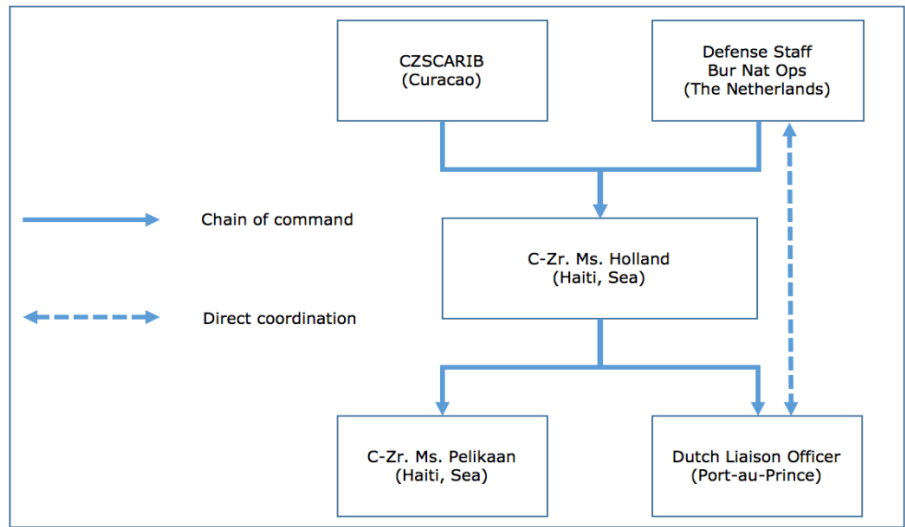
CZSCARIB
(Curacao)

Defense Staff
Bur Nat Ops
(The Netherlands)

Chain of command

C-Zr. Ms. Holland
(Haiti, Sea)

Direct coordination

C-Zr. Ms. Pelikaan
(Haiti, Sea)

Dutch Liaison Officer
(Port-au-Prince)